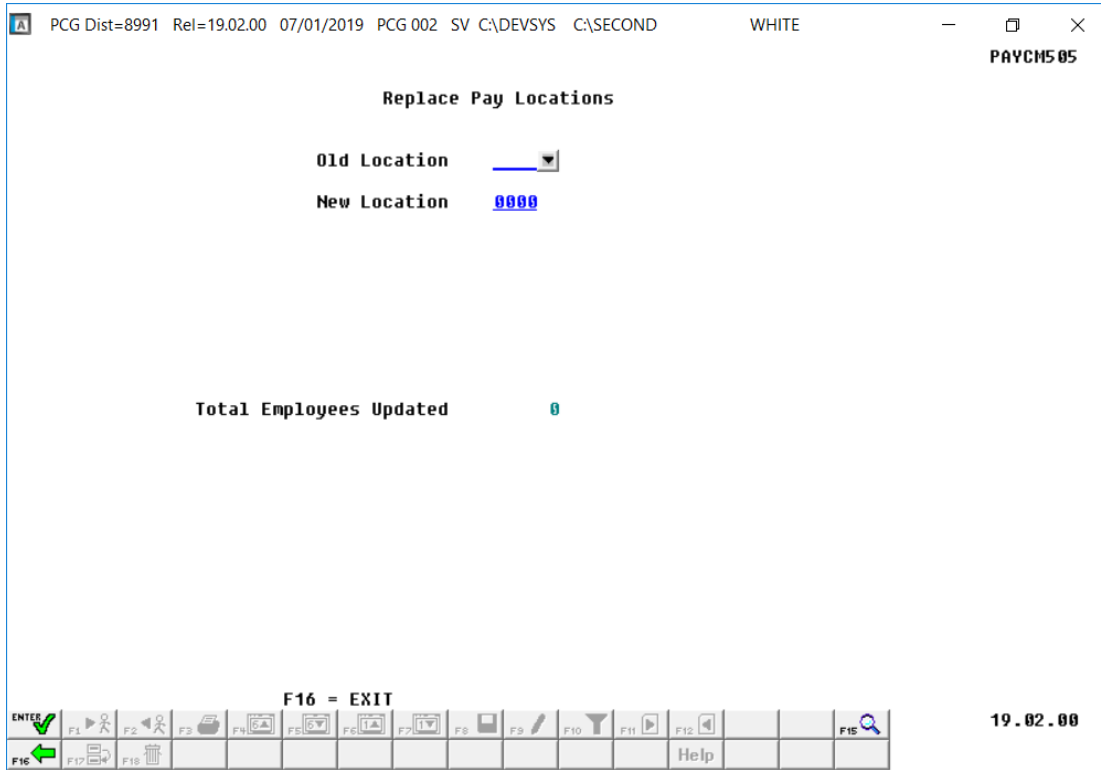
PCG Dist=8991 Rel=19.02.00 07/01/2019 PCG 002 SV C:\DEVSYS C:\SECOND WHITE

PAYCM505

Replace Pay Locations

Old Location

New Location 0000

Total Employees Updated 0

F16 = EXIT

ENTER F1 F2 F3 F4 F5 F6 F7 F8 F9 F10 F11 F12 F15

F16 F17 F18 Help

19.02.00